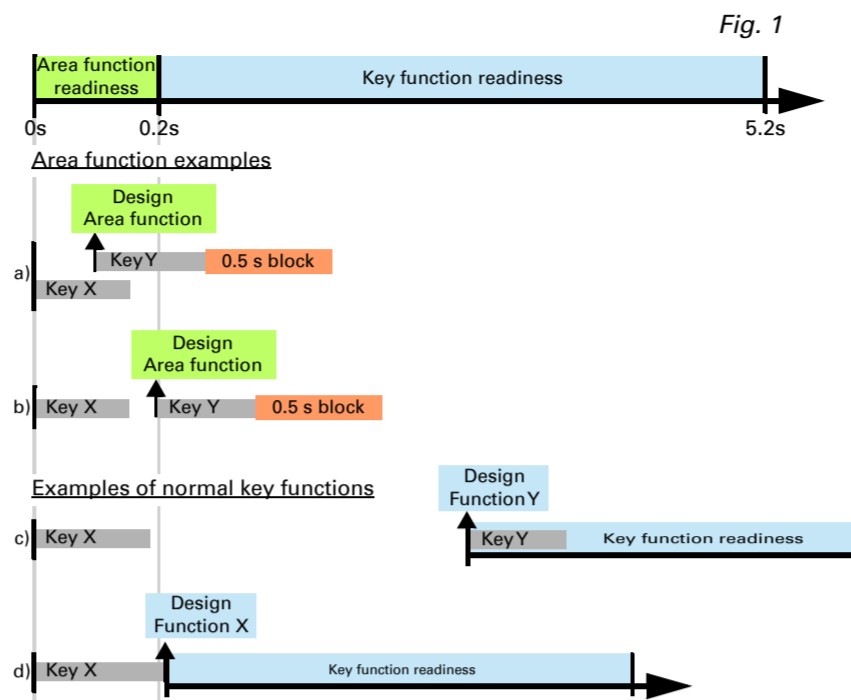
Fig. 1

Area function readiness

Key function readiness

0s

0.2s

5.2s

Area function examples

Design Area function

a)

Key Y

0.5 s block

Key X

Design Area function

b)

Key X

Key Y

0.5 s block

Examples of normal key functions

Design Function Y

c)

Key X

Key Y

Key function readiness

Design Function X

d)

Key X

Key function readiness